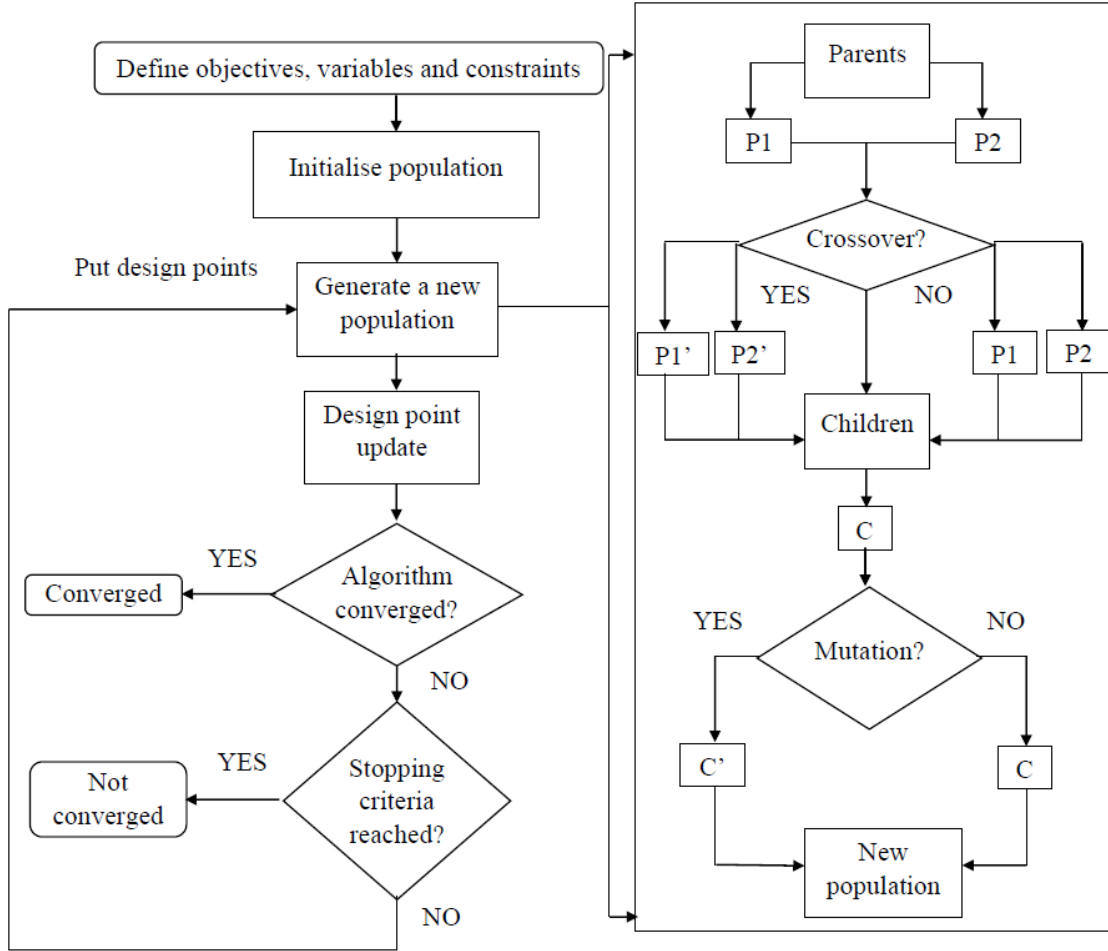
Define objectives, variables and constraints

Initialise population

Put design points

Generate a new population

Design point update

YES

Converged

Algorithm converged?

NO

YES

Not converged

Stopping criteria reached?

NO

Parents

P1

P2

Crossover?

YES

NO

P1'

P2'

P1

P2

Children

C

YES

Mutation?

NO

C'

C

New population